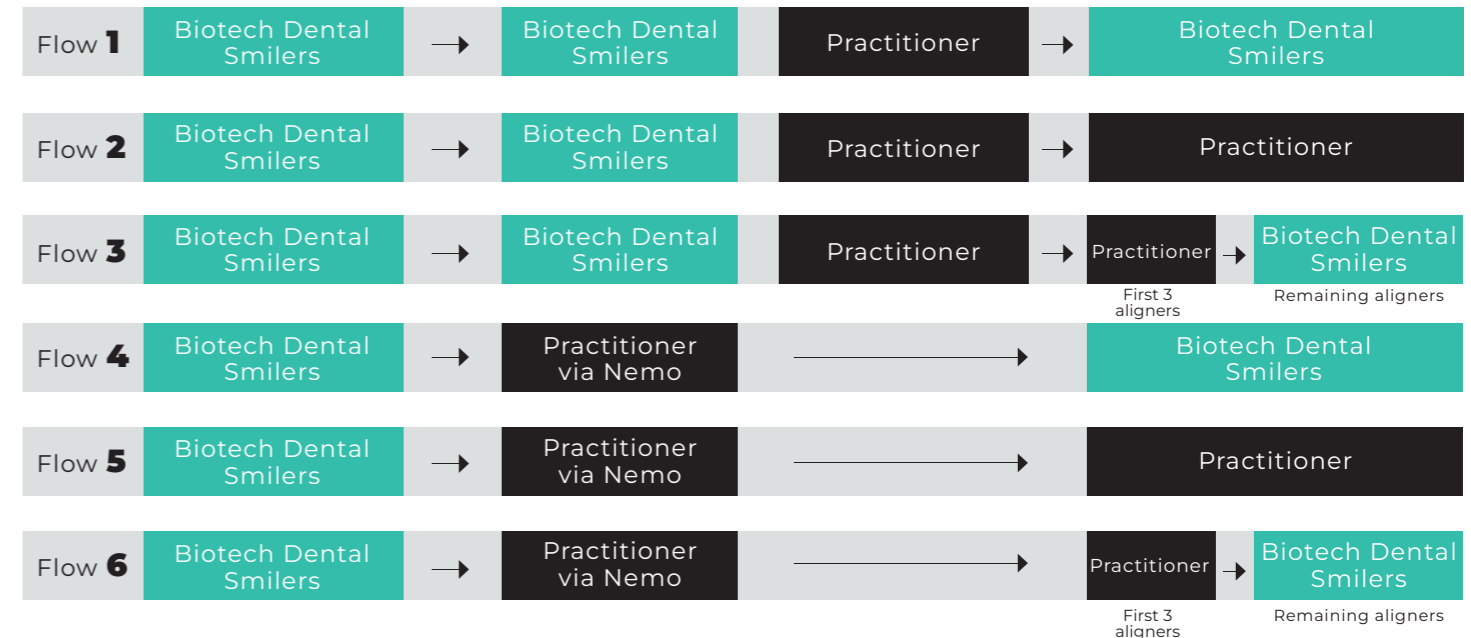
Flow 1 Biotech Dental Smilers → Biotech Dental Smilers Practitioner → Biotech Dental Smilers

Flow 2 Biotech Dental Smilers → Biotech Dental Smilers Practitioner → Practitioner

Flow 3 Biotech Dental Smilers → Biotech Dental Smilers Practitioner → Practitioner → Biotech Dental Smilers

First 3 aligners

Remaining aligners

Flow 4 Biotech Dental Smilers → Practitioner via Nemo → Biotech Dental Smilers

Flow 5 Biotech Dental Smilers → Practitioner via Nemo → Practitioner

Flow 6 Biotech Dental Smilers → Practitioner via Nemo → Practitioner → Biotech Dental Smilers

First 3 aligners

Remaining aligners